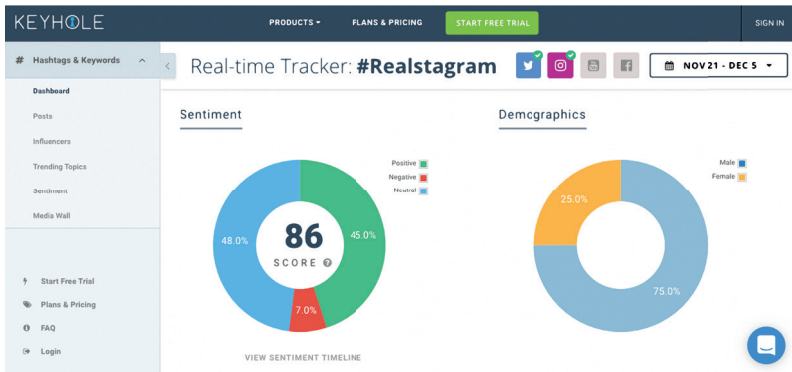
KEYHOLE

PRODUCTS ▾

FLANS & PRICING

START FREE TRIAL

SIGN IN

# Hashtags & Keywords

Dashboard

Posts

Influencers

Trending Topics

Sentiment

Media Wall

Start Free Trial

Plans & Pricing

FAQ

Login

Real-time Tracker: #Realstagram

NOV 21 - DEC 5 ▾

Sentiment

Positive
Negative
Neutral

86
SCORE

48.0%
45.0%
7.0%

VIEW SENTIMENT TIMELINE

Demcgraphics

Male
Female

25.0%
75.0%